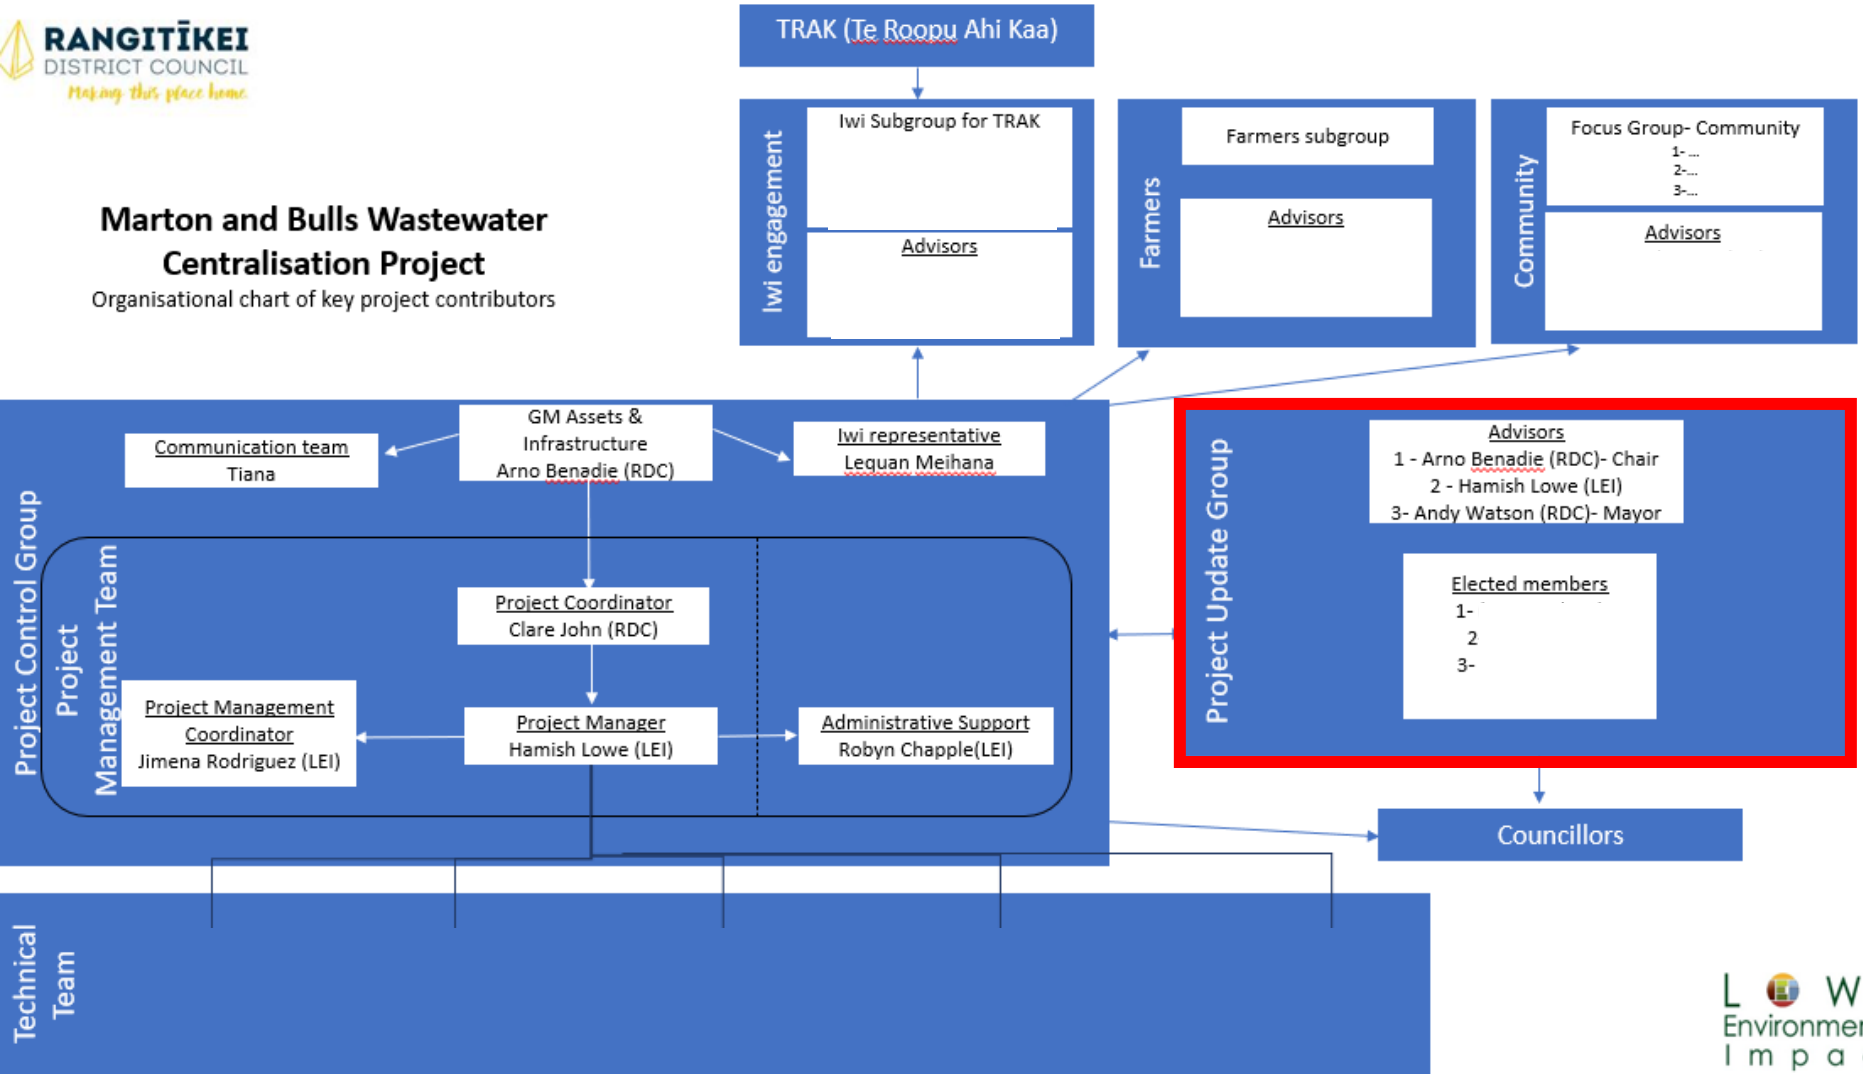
RANGITĪKEI
DISTRICT COUNCIL
Making this place home

TRAK (Te Roopu Ahi Kaa)

Marton and Bulls Wastewater Centralisation Project
Organisational chart of key project contributors

Iwi engagement
Iwi Subgroup for TRAK
Advisors

Farmers
Farmers subgroup
Advisors

Community
Focus Group- Community
1- ...
2-...
3-...
Advisors

Project Control Group

GM Assets & Infrastructure
Arno Benadie (RDC)

Communication team
Tiana

Iwi representative
Lequan Meihana

Project Management Team

Project Coordinator
Clare John (RDC)

Project Management Coordinator
Jimena Rodriguez (LEI)

Project Manager
Hamish Lowe (LEI)

Administrative Support
Robyn Chapple(LEI)

Project Update Group
Advisors
1 - Arno Benadie (RDC)- Chair
2 - Hamish Lowe (LEI)
3- Andy Watson (RDC)- Mayor

Elected members
1-
2
3-

Councillors

Technical Team

L W
Environme
I m p a